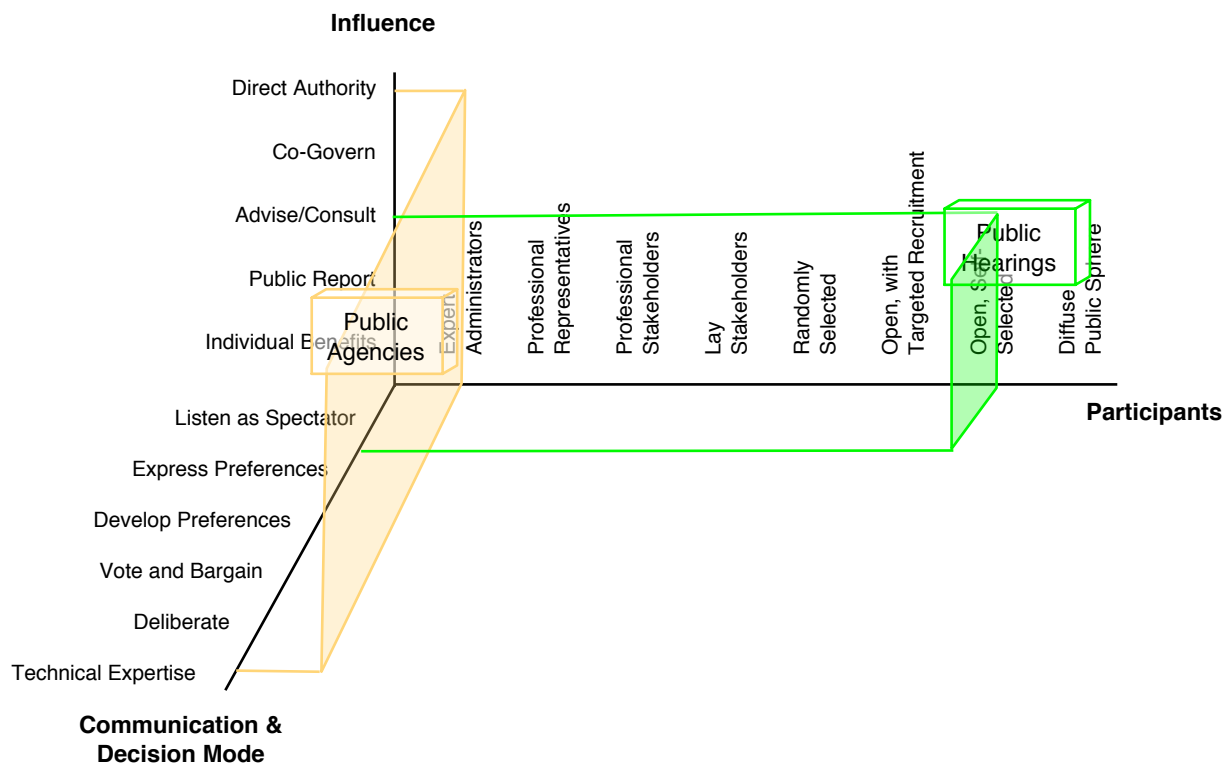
Influence

Direct Authority

Co-Govern

Advise/Consult

Public Report

Individual Benefits

Public Agencies

Public Hearings

Expert Administrators

Professional Representatives

Professional Stakeholders

Lay Stakeholders

Randomly Selected

Open, with Targeted Recruitment

Open, Self-Selected

Diffuse Public Sphere

Participants

Listen as Spectator

Express Preferences

Develop Preferences

Vote and Bargain

Deliberate

Technical Expertise

Communication & Decision Mode